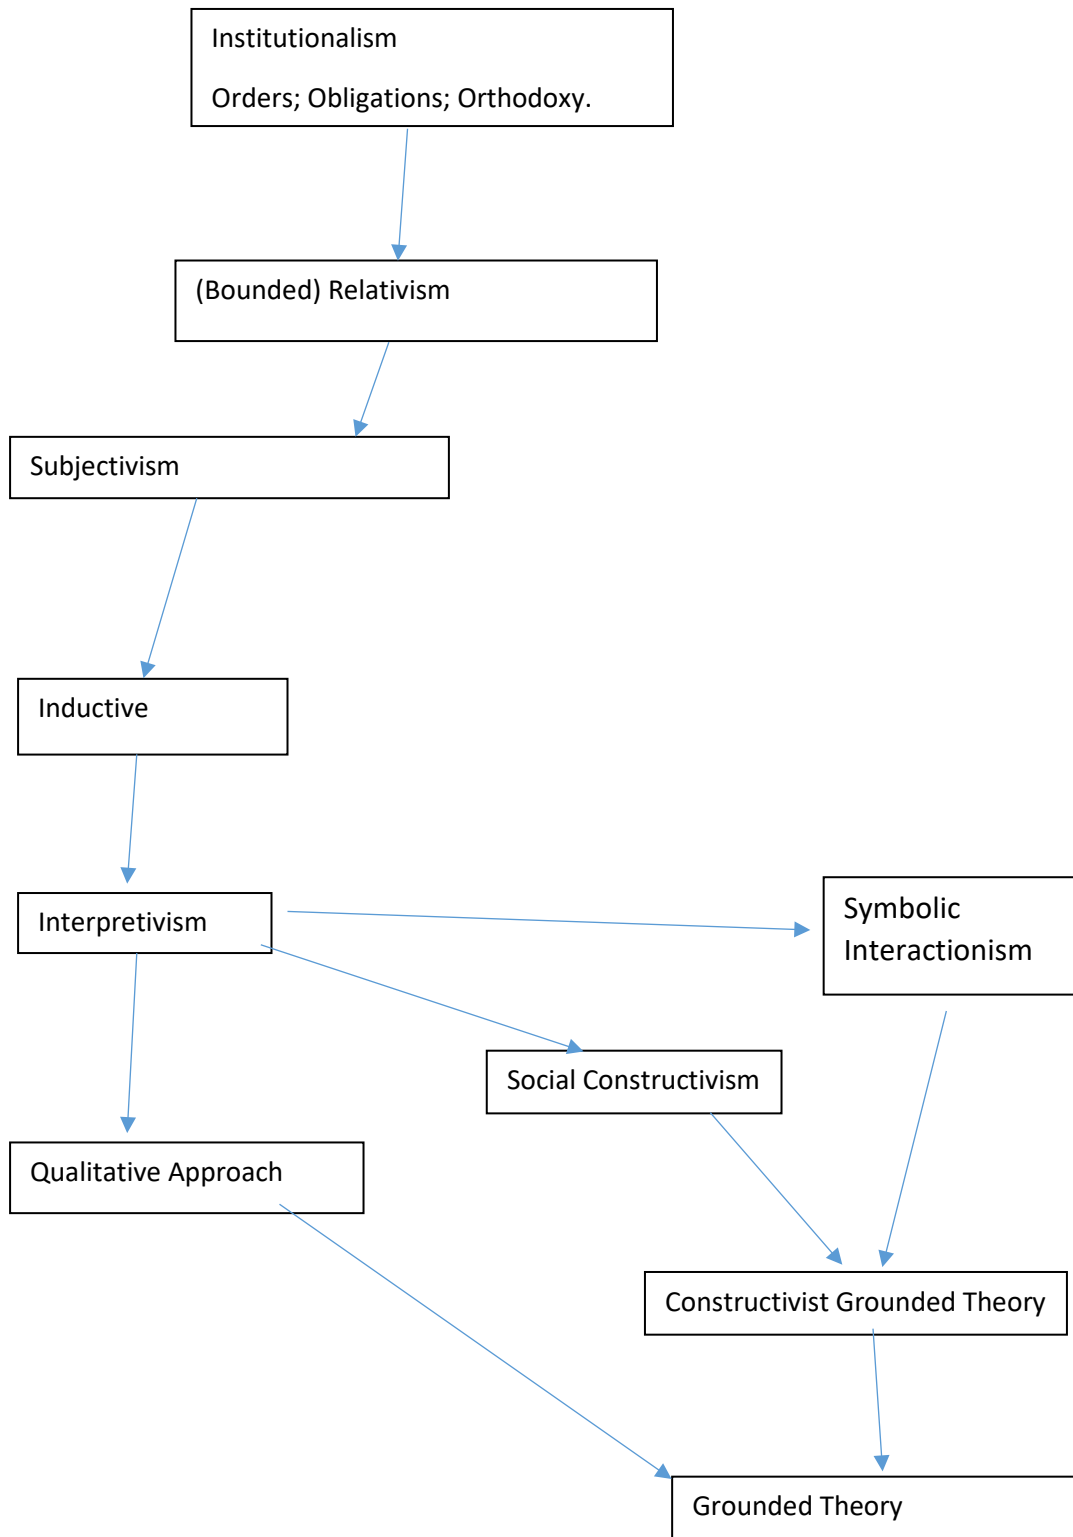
Institutionalism

Orders; Obligations; Orthodoxy.

(Bounded) Relativism

Subjectivism

Inductive

Interpretivism

Symbolic Interactionism

Social Constructivism

Qualitative Approach

Constructivist Grounded Theory

Grounded Theory